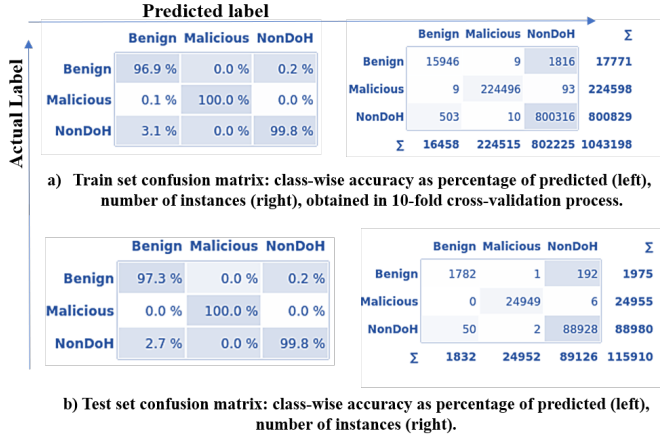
Predicted label

Actual Label

| | Benign | Malicious | NonDoH |
|---|---|---|---|
| Benign | 96.9 % | 0.0 % | 0.2 % |
| Malicious | 0.1 % | 100.0 % | 0.0 % |
| NonDoH | 3.1 % | 0.0 % | 99.8 % |

| | Benign | Malicious | NonDoH | Σ |
|---|---|---|---|---|
| Benign | 15946 | 9 | 1816 | 17771 |
| Malicious | 9 | 224496 | 93 | 224598 |
| NonDoH | 503 | 10 | 800316 | 800829 |
| Σ | 16458 | 224515 | 802225 | 1043198 |

a) Train set confusion matrix: class-wise accuracy as percentage of predicted (left), number of instances (right), obtained in 10-fold cross-validation process.

| | Benign | Malicious | NonDoH |
|---|---|---|---|
| Benign | 97.3 % | 0.0 % | 0.2 % |
| Malicious | 0.0 % | 100.0 % | 0.0 % |
| NonDoH | 2.7 % | 0.0 % | 99.8 % |

| | Benign | Malicious | NonDoH | Σ |
|---|---|---|---|---|
| Benign | 1782 | 1 | 192 | 1975 |
| Malicious | 0 | 24949 | 6 | 24955 |
| NonDoH | 50 | 2 | 88928 | 88980 |
| Σ | 1832 | 24952 | 89126 | 115910 |

b) Test set confusion matrix: class-wise accuracy as percentage of predicted (left), number of instances (right).